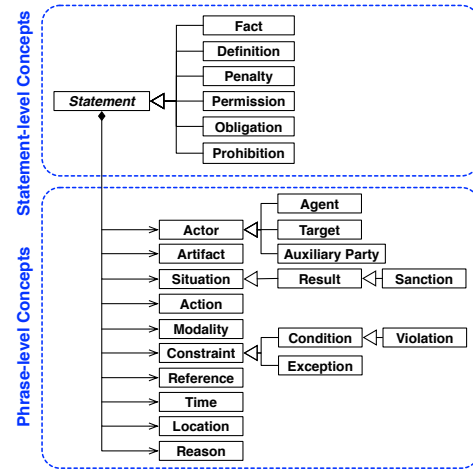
Statement-level Concepts

Statement

Fact
Definition
Penalty
Permission
Obligation
Prohibition

Phrase-level Concepts

Actor
Agent
Target
Auxiliary Party
Artifact
Situation
Result
Sanction
Action
Modality
Constraint
Condition
Violation
Exception
Reference
Time
Location
Reason